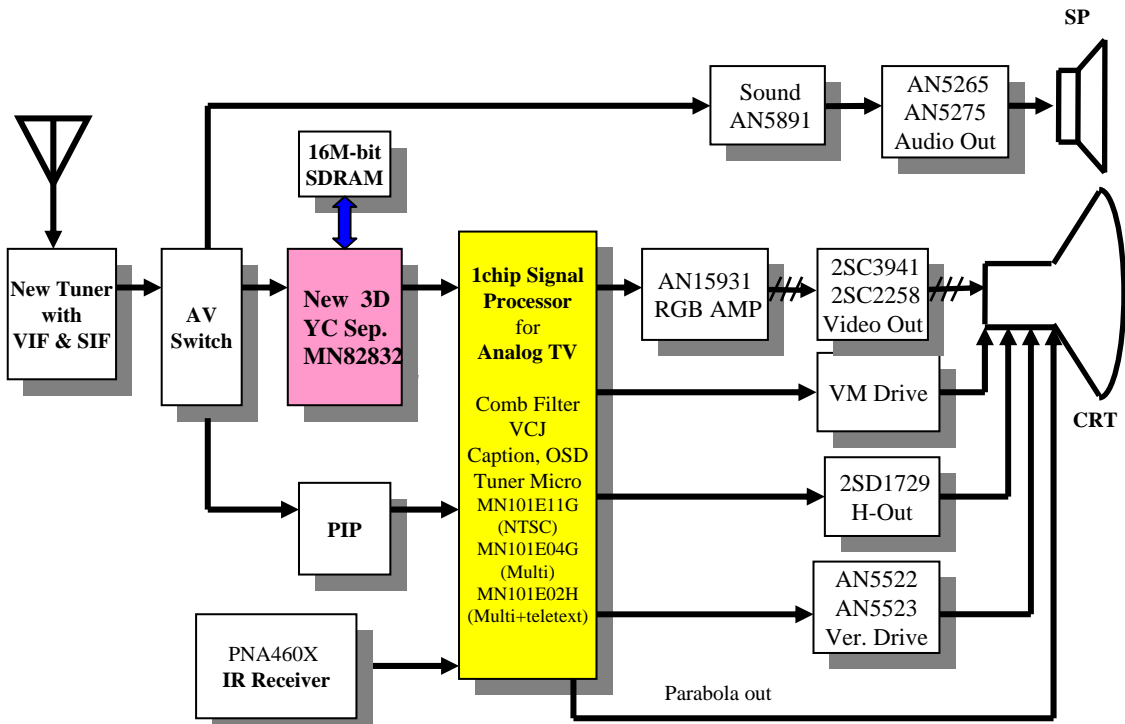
SP

Sound
AN5891

AN5265
AN5275
Audio Out

16M-bit
SDRAM

New Tuner
with
VIF & SIF

AV
Switch

New 3D
YC Sep.
MN82832

1chip Signal
Processor
for
Analog TV

Comb Filter
VCJ
Caption, OSD
Tuner Micro
MN101E11G
(NTSC)
MN101E04G
(Multi)
MN101E02H
(Multi+teletext)

AN15931
RGB AMP

2SC3941
2SC2258
Video Out

VM Drive

CRT

2SD1729
H-Out

PIP

AN5522
AN5523
Ver. Drive

PNA460X
IR Receiver

Parabola out